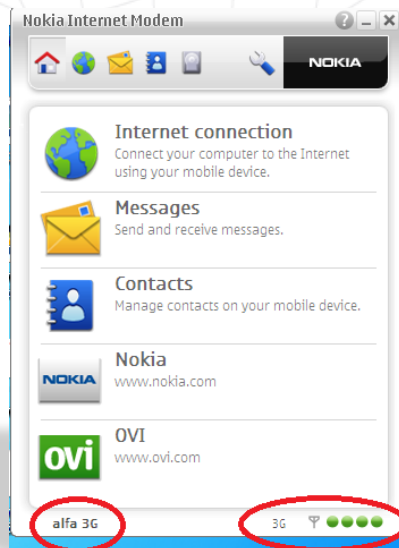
Nokia Internet Modem

NOKIA

Internet connection
Connect your computer to the Internet using your mobile device.

Messages
Send and receive messages.

Contacts
Manage contacts on your mobile device.

NOKIA
Nokia
www.nokia.com

ovi
OVI
www.ovi.com

alfa 3G

3G